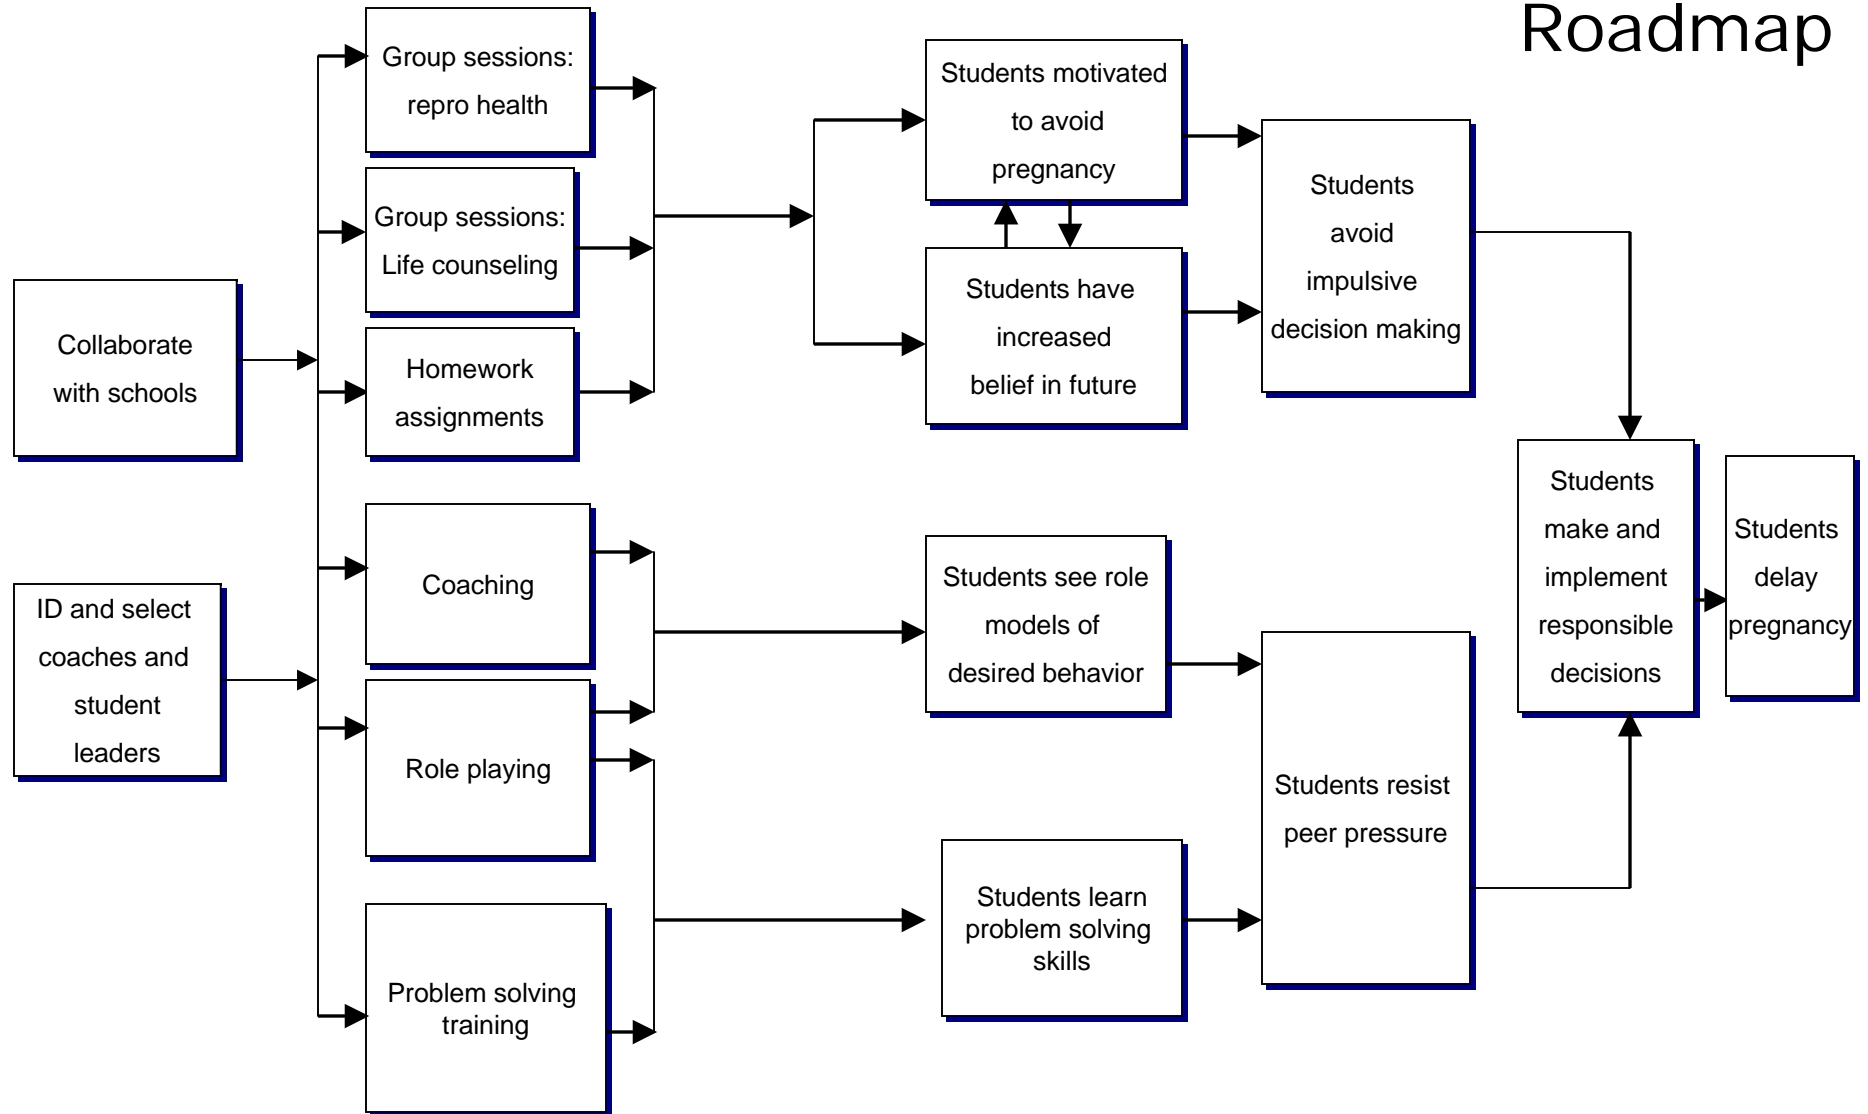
Roadmap

Collaborate with schools

ID and select coaches and student leaders

Group sessions: repro health

Group sessions: Life counseling

Homework assignments

Coaching

Role playing

Problem solving training

Students motivated to avoid pregnancy

Students have increased belief in future

Students see role models of desired behavior

Students learn problem solving skills

Students avoid impulsive decision making

Students resist peer pressure

Students make and implement responsible decisions

Students delay pregnancy